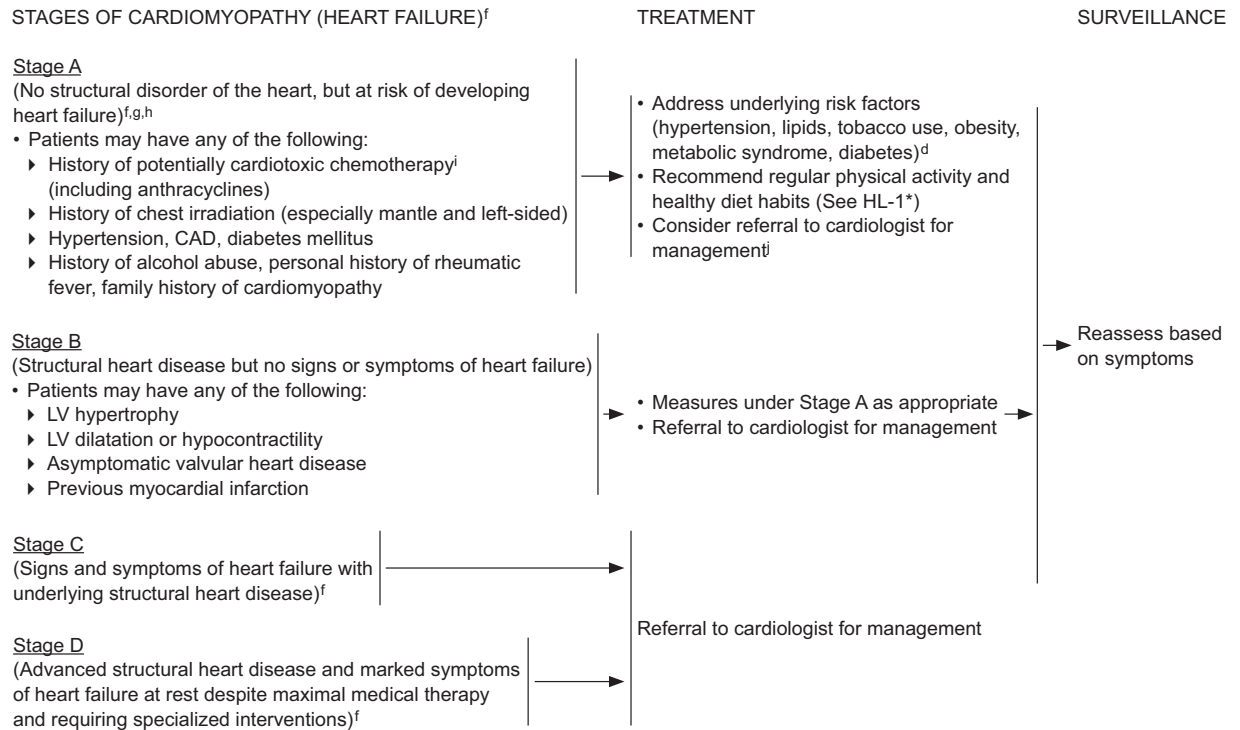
STAGES OF CARDIOMYOPATHY (HEART FAILURE)$^{f}$

TREATMENT

SURVEILLANCE

Stage A
(No structural disorder of the heart, but at risk of developing heart failure)$^{f,g,h}$
• Patients may have any of the following:
▸ History of potentially cardiotoxic chemotherapy$^{i}$ (including anthracyclines)
▸ History of chest irradiation (especially mantle and left-sided)
▸ Hypertension, CAD, diabetes mellitus
▸ History of alcohol abuse, personal history of rheumatic fever, family history of cardiomyopathy

• Address underlying risk factors (hypertension, lipids, tobacco use, obesity, metabolic syndrome, diabetes)$^{d}$
• Recommend regular physical activity and healthy diet habits (See HL-1*)
• Consider referral to cardiologist for management$^{j}$

Stage B
(Structural heart disease but no signs or symptoms of heart failure)
• Patients may have any of the following:
▸ LV hypertrophy
▸ LV dilatation or hypocontractility
▸ Asymptomatic valvular heart disease
▸ Previous myocardial infarction

• Measures under Stage A as appropriate
• Referral to cardiologist for management

Reassess based on symptoms

Stage C
(Signs and symptoms of heart failure with underlying structural heart disease)$^{f}$

Stage D
(Advanced structural heart disease and marked symptoms of heart failure at rest despite maximal medical therapy and requiring specialized interventions)$^{f}$

Referral to cardiologist for management